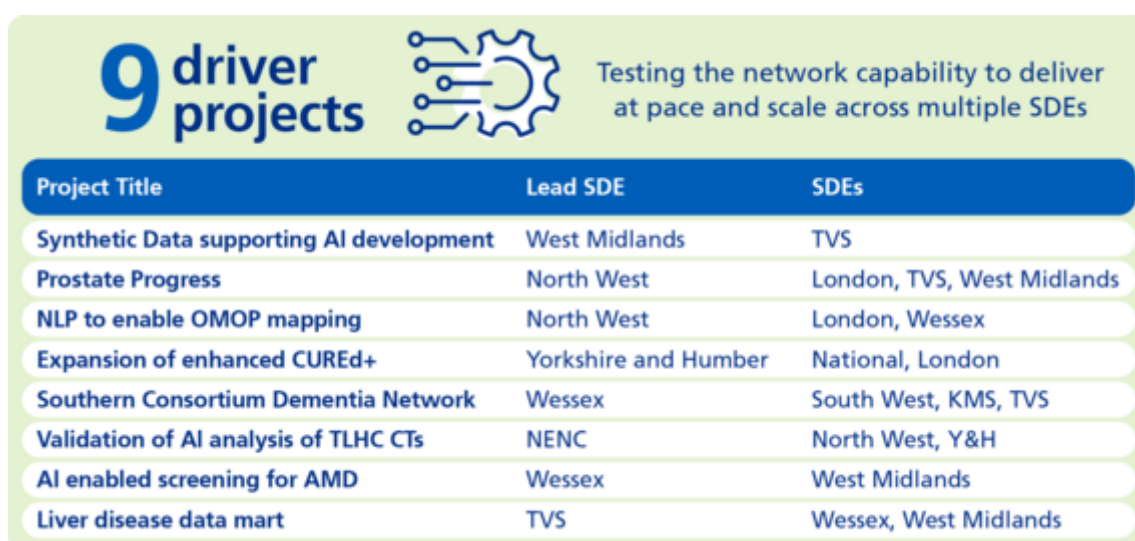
9 driver projects

Testing the network capability to deliver at pace and scale across multiple SDEs

| Project Title | Lead SDE | SDEs |
|---|---|---|
| Synthetic Data supporting AI development | West Midlands | TVS |
| Prostate Progress | North West | London, TVS, West Midlands |
| NLP to enable OMOP mapping | North West | London, Wessex |
| Expansion of enhanced CUREd+ | Yorkshire and Humber | National, London |
| Southern Consortium Dementia Network | Wessex | South West, KMS, TVS |
| Validation of AI analysis of TLHC CTs | NENC | North West, Y&H |
| AI enabled screening for AMD | Wessex | West Midlands |
| Liver disease data mart | TVS | Wessex, West Midlands |